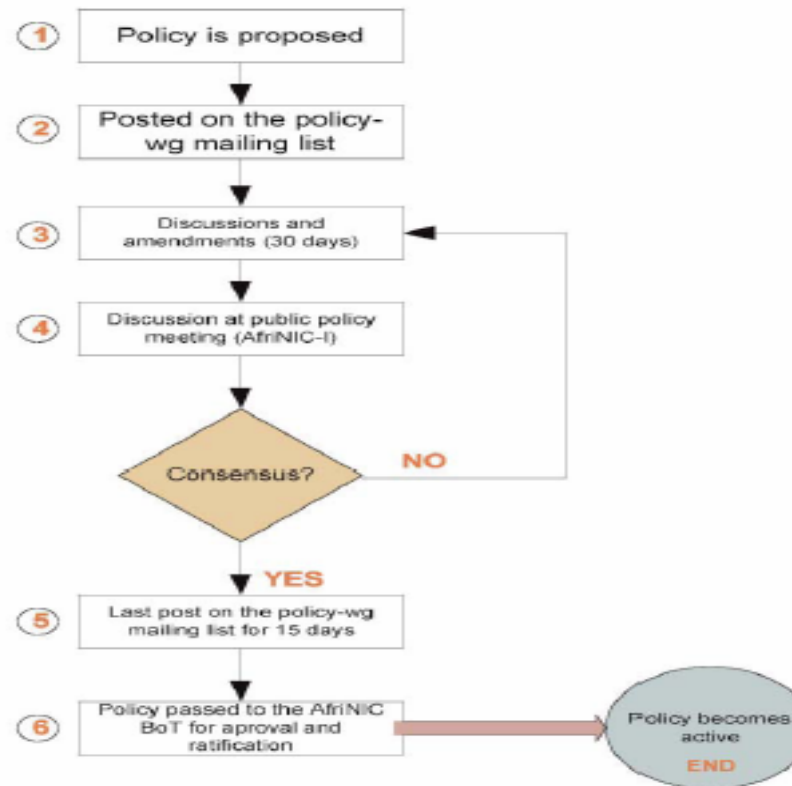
1 Policy is proposed

2 Posted on the policy-wg mailing list

3 Discussions and amendments (30 days)

4 Discussion at public policy meeting (AfriNIC-I)

Consensus?

NO

YES

5 Last post on the policy-wg mailing list for 15 days

6 Policy passed to the AfriNIC BoT for aproval and ratification

Policy becomes active

END